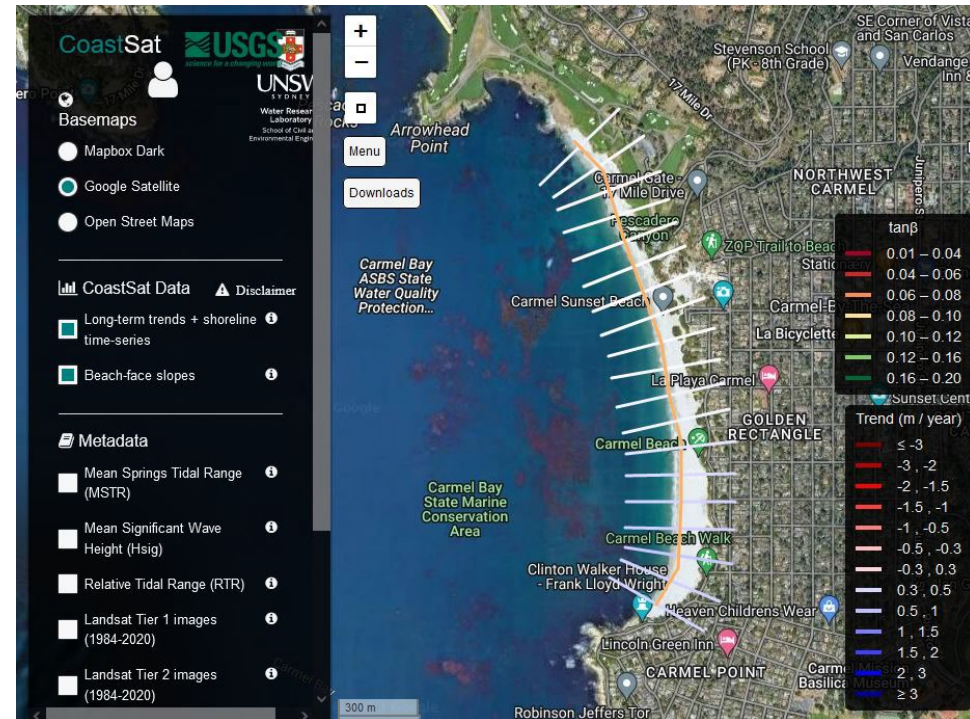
CoastSat USGS science for a changing world UNSW SYDNEY Water Research Laboratory School of Civil and Environmental Engi

Basemaps

Mapbox Dark

Google Satellite

Open Street Maps

CoastSat Data Disclaimer

Long-term trends + shoreline time-series

Beach-face slopes

Metadata

Mean Springs Tidal Range (MSTR)

Mean Significant Wave Height (Hsig)

Relative Tidal Range (RTR)

Landsat Tier 1 images (1984-2020)

Landsat Tier 2 images (1984-2020)

+
−
Menu
Downloads

Arrowhead Point
SE Corner of Vista and San Carlos
Stevenson School (PK - 8th Grade)
Vendange Inn &
17 Mile Dr
Carmel Gate - 17 Mile Drive
Pescadero Canyon
NORTHWEST CARMEL
Junipero
ZQP Trail to Beach
Stationery
Carmel Bay ASBS State Water Quality Protection...
Carmel Sunset Beach
Carmel-B
La Bicyclette
La Playa Carmel
Sunset Cent
GOLDEN RECTANGLE
Carmel Beach
Carmel Bay State Marine Conservation Area
Carmel Beach Walk
Clinton Walker House - Frank Lloyd Wright
Heaven Childrens Wear
Lincoln Green Inn
CARMEL POINT
Carmel Mission Basilica Museum
Robinson Jeffers Tor
300 m
Google

tanβ
0.01 – 0.04
0.04 – 0.06
0.06 – 0.08
0.08 – 0.10
0.10 – 0.12
0.12 – 0.16
0.16 – 0.20

Trend (m / year)
≤ -3
-3 , -2
-2 , -1.5
-1.5 , -1
-1 , -0.5
-0.5 , -0.3
-0.3 , 0.3
0.3 , 0.5
0.5 , 1
1 , 1.5
1.5 , 2
2 , 3
≥ 3